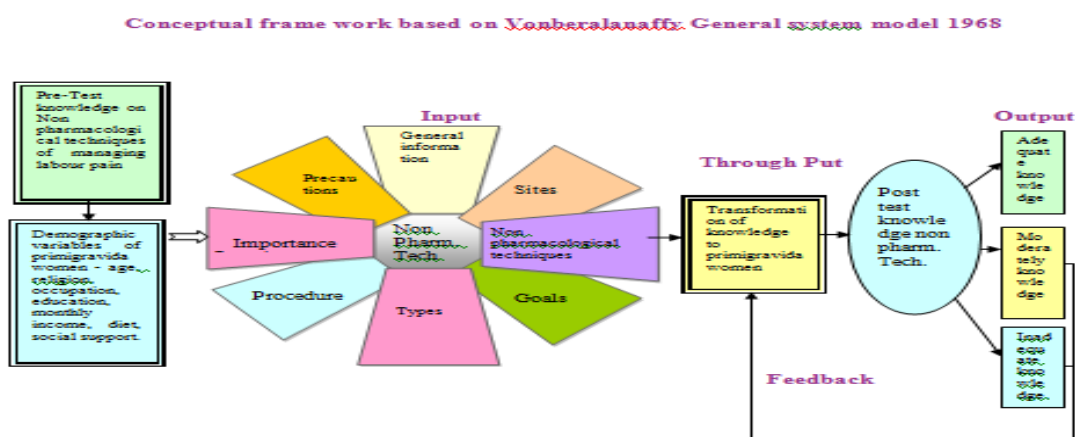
Conceptual frame work based on Vonberalanaffy General system model 1968

Pre-Test knowledge on Non pharmacological techniques of managing labour pain

Demographic variables of primigravida women - age, religion, occupation, education, monthly income, diet, social support.

Input

General information

Precautions

Sites

Importance

Non Pharm. Tech.

Non pharmacological techniques

Procedure

Goals

Types

Through Put

Transformation of knowledge to primigravida women

Post test knowledge non pharm. Tech.

Output

Adequate knowledge

Moderately knowledge

Inadequate knowledge

Feedback